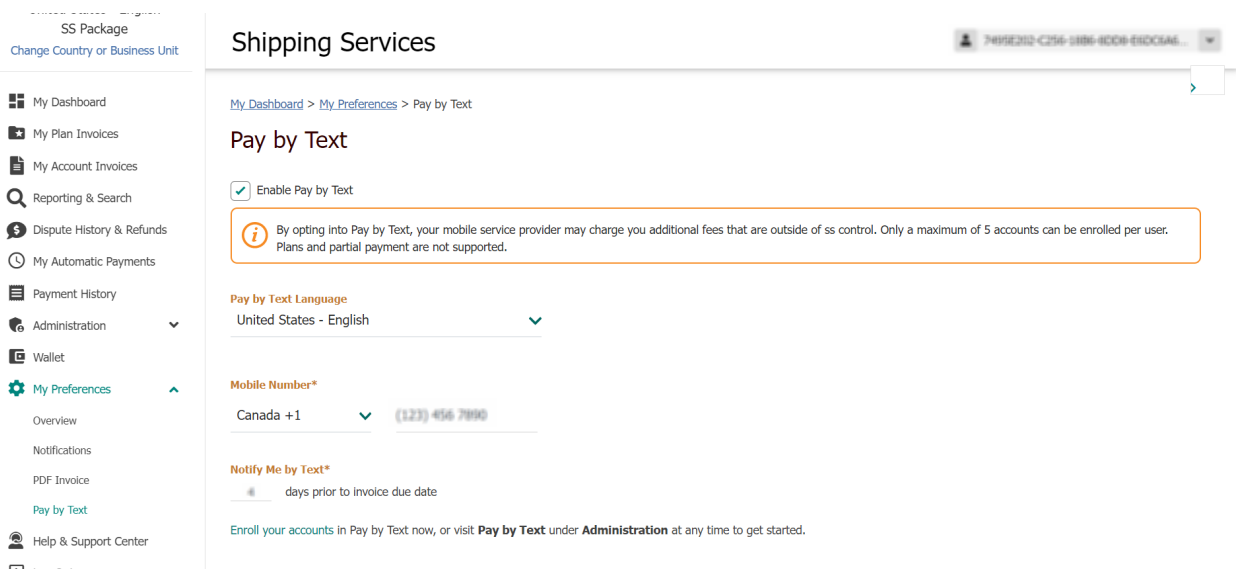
SS Package
Change Country or Business Unit

My Dashboard
My Plan Invoices
My Account Invoices
Reporting & Search
Dispute History & Refunds
My Automatic Payments
Payment History
Administration
Wallet
My Preferences
Overview
Notifications
PDF Invoice
Pay by Text
Help & Support Center

Shipping Services

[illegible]

My Dashboard > My Preferences > Pay by Text

Pay by Text

Enable Pay by Text

By opting into Pay by Text, your mobile service provider may charge you additional fees that are outside of ss control. Only a maximum of 5 accounts can be enrolled per user. Plans and partial payment are not supported.

Pay by Text Language
United States - English

Mobile Number*
Canada +1
(123) 456 7890

Notify Me by Text*
4 days prior to invoice due date

Enroll your accounts in Pay by Text now, or visit **Pay by Text** under **Administration** at any time to get started.